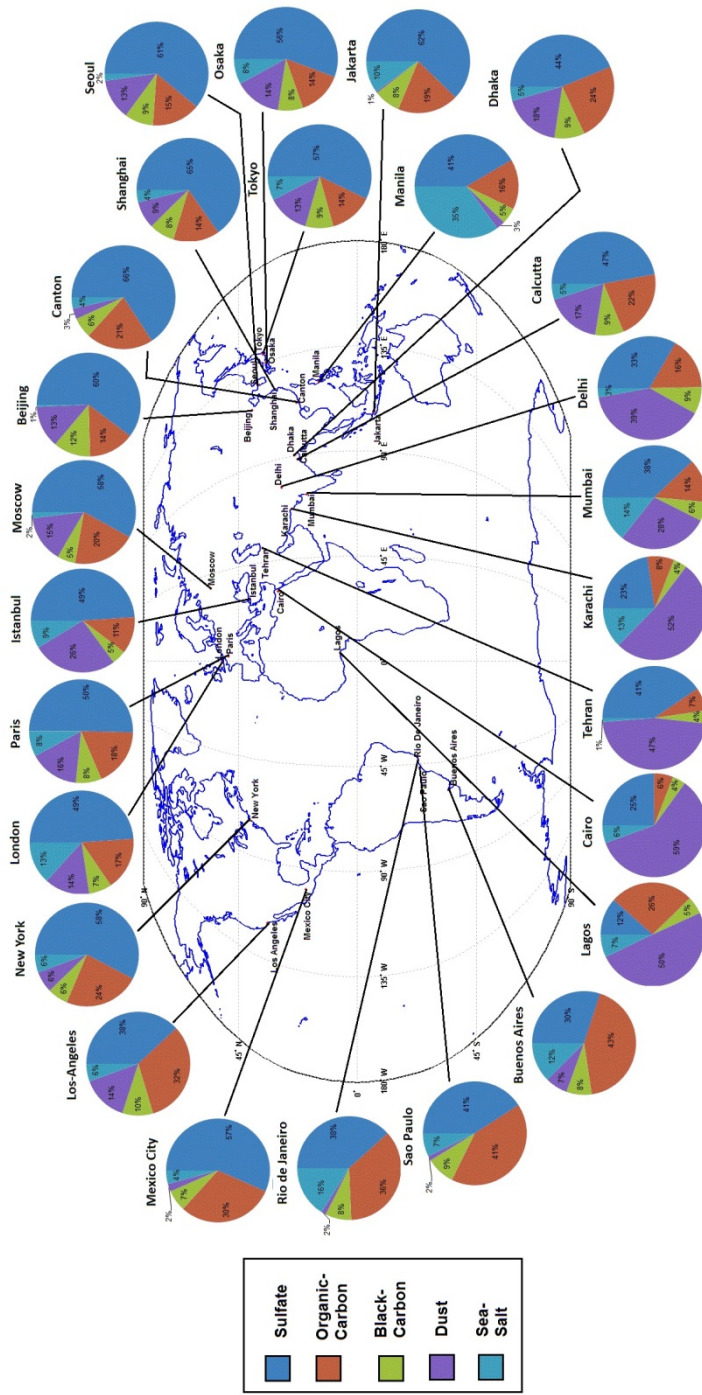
Seoul
61%
15%
9%
13%
2%

Osaka
56%
14%
8%
14%
8%

Jakarta
62%
19%
8%
10%
1%

Dhaka
44%
24%
9%
18%
6%

Shanghai
65%
14%
8%
9%
4%

Tokyo
57%
14%
9%
13%
7%

Manila
41%
16%
5%
3%
35%

Canton
66%
21%
6%
4%
3%

Calcutta
47%
22%
9%
17%
5%

Beijing
60%
14%
12%
13%
1%

Delhi
33%
16%
9%
39%
3%

Moscow
58%
20%
5%
15%
2%

Mumbai
38%
14%
6%
28%
14%

Istanbul
49%
11%
5%
26%
9%

Karachi
23%
8%
4%
52%
13%

Paris
50%
18%
8%
16%
8%

Tehran
41%
7%
4%
47%
1%

London
49%
17%
7%
14%
13%

Cairo
25%
6%
4%
59%
6%

New York
58%
24%
6%
6%
6%

Lagos
12%
26%
5%
50%
7%

Los-Angeles
38%
32%
10%
14%
6%

Buenos Aires
30%
43%
8%
7%
12%

Mexico City
57%
30%
7%
2%
4%

Sao Paulo
41%
41%
9%
2%
7%

Rio de Janeiro
38%
36%
8%
2%
16%

Seoul Tokyo Osaka Shanghai Canton Beijing Manila Dhaka Calcutta Jakarta Delhi Mumbai Karachi Moscow Istanbul Tehran Cairo London Paris Lagos New York Los Angeles Mexico City Rio De Janeiro Sao Paulo Buenos Aires

90° N 45° N 0° 45° S 90° S 180° W 135° W 90° W 45° W 0° 45° E 90° E 135° E 180° E

Sulfate
Organic-Carbon
Black-Carbon
Dust
Sea-Salt